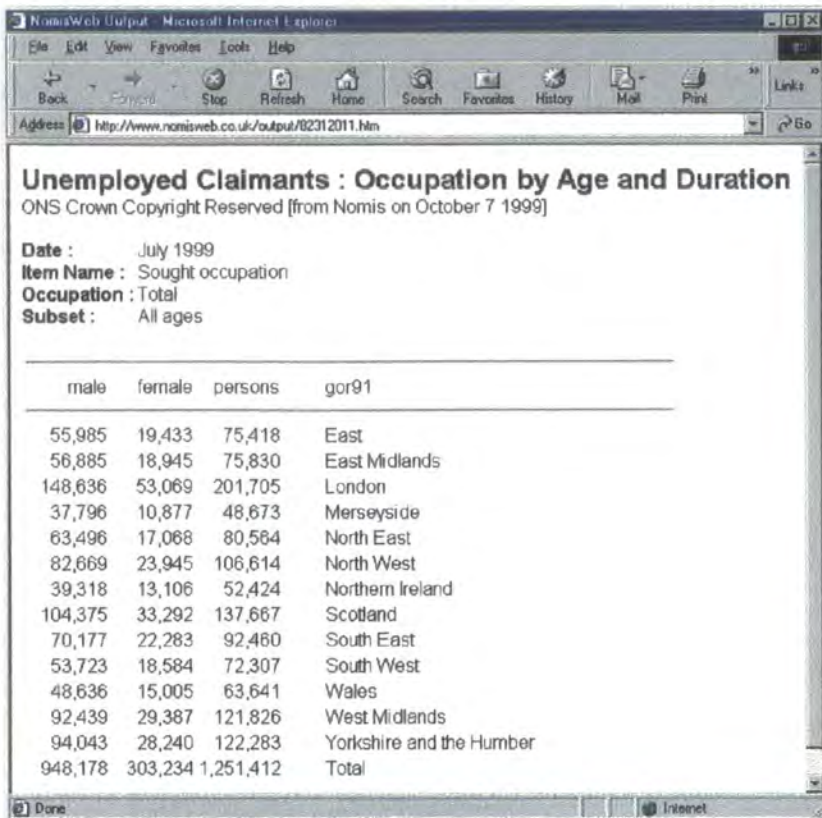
NomisWeb Output - Microsoft Internet Explorer

File Edit View Favorites Tools Help

Back Forward Stop Refresh Home Search Favorites History Mail Print Links

Address http://www.nomisweb.co.uk/output/82312011.htm Go

Unemployed Claimants : Occupation by Age and Duration
ONS Crown Copyright Reserved [from Nomis on October 7 1999]

Date : July 1999
Item Name : Sought occupation
Occupation : Total
Subset : All ages

| male | female | persons | gor91 |
|---|---|---|---|
| 55,985 | 19,433 | 75,418 | East |
| 56,885 | 18,945 | 75,830 | East Midlands |
| 148,636 | 53,069 | 201,705 | London |
| 37,796 | 10,877 | 48,673 | Merseyside |
| 63,496 | 17,068 | 80,564 | North East |
| 82,669 | 23,945 | 106,614 | North West |
| 39,318 | 13,106 | 52,424 | Northern Ireland |
| 104,375 | 33,292 | 137,667 | Scotland |
| 70,177 | 22,283 | 92,460 | South East |
| 53,723 | 18,584 | 72,307 | South West |
| 48,636 | 15,005 | 63,641 | Wales |
| 92,439 | 29,387 | 121,826 | West Midlands |
| 94,043 | 28,240 | 122,283 | Yorkshire and the Humber |
| 948,178 | 303,234 | 1,251,412 | Total |

Done Internet